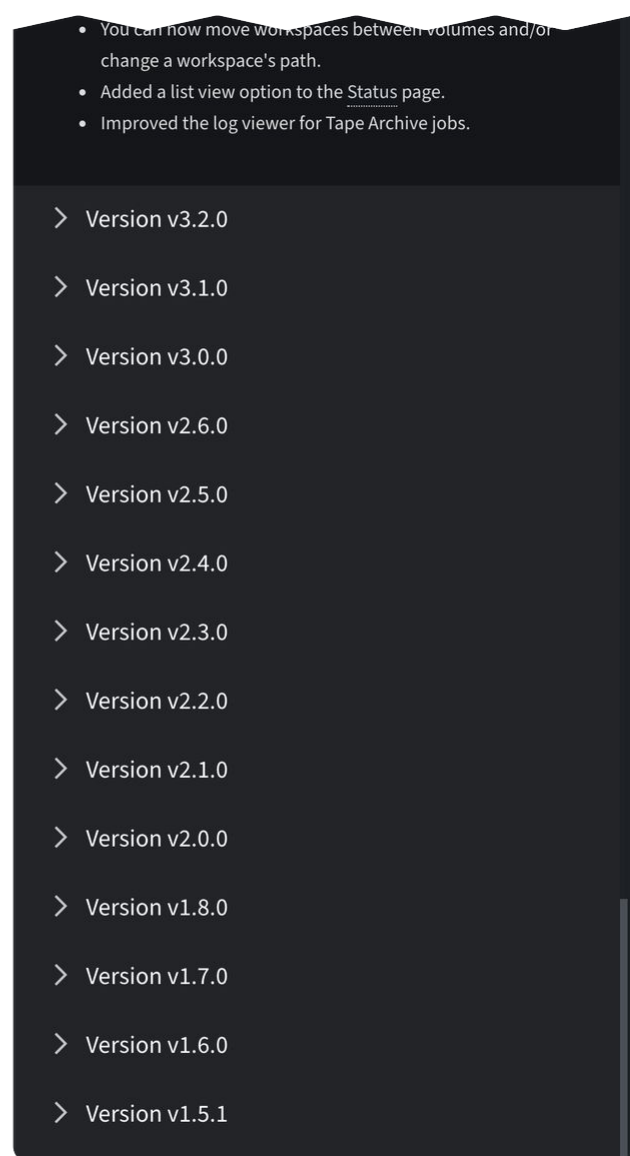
- You can now move workspaces between volumes and/or change a workspace's path.
- Added a list view option to the Status page.
- Improved the log viewer for Tape Archive jobs.

> Version v3.2.0

> Version v3.1.0

> Version v3.0.0

> Version v2.6.0

> Version v2.5.0

> Version v2.4.0

> Version v2.3.0

> Version v2.2.0

> Version v2.1.0

> Version v2.0.0

> Version v1.8.0

> Version v1.7.0

> Version v1.6.0

> Version v1.5.1